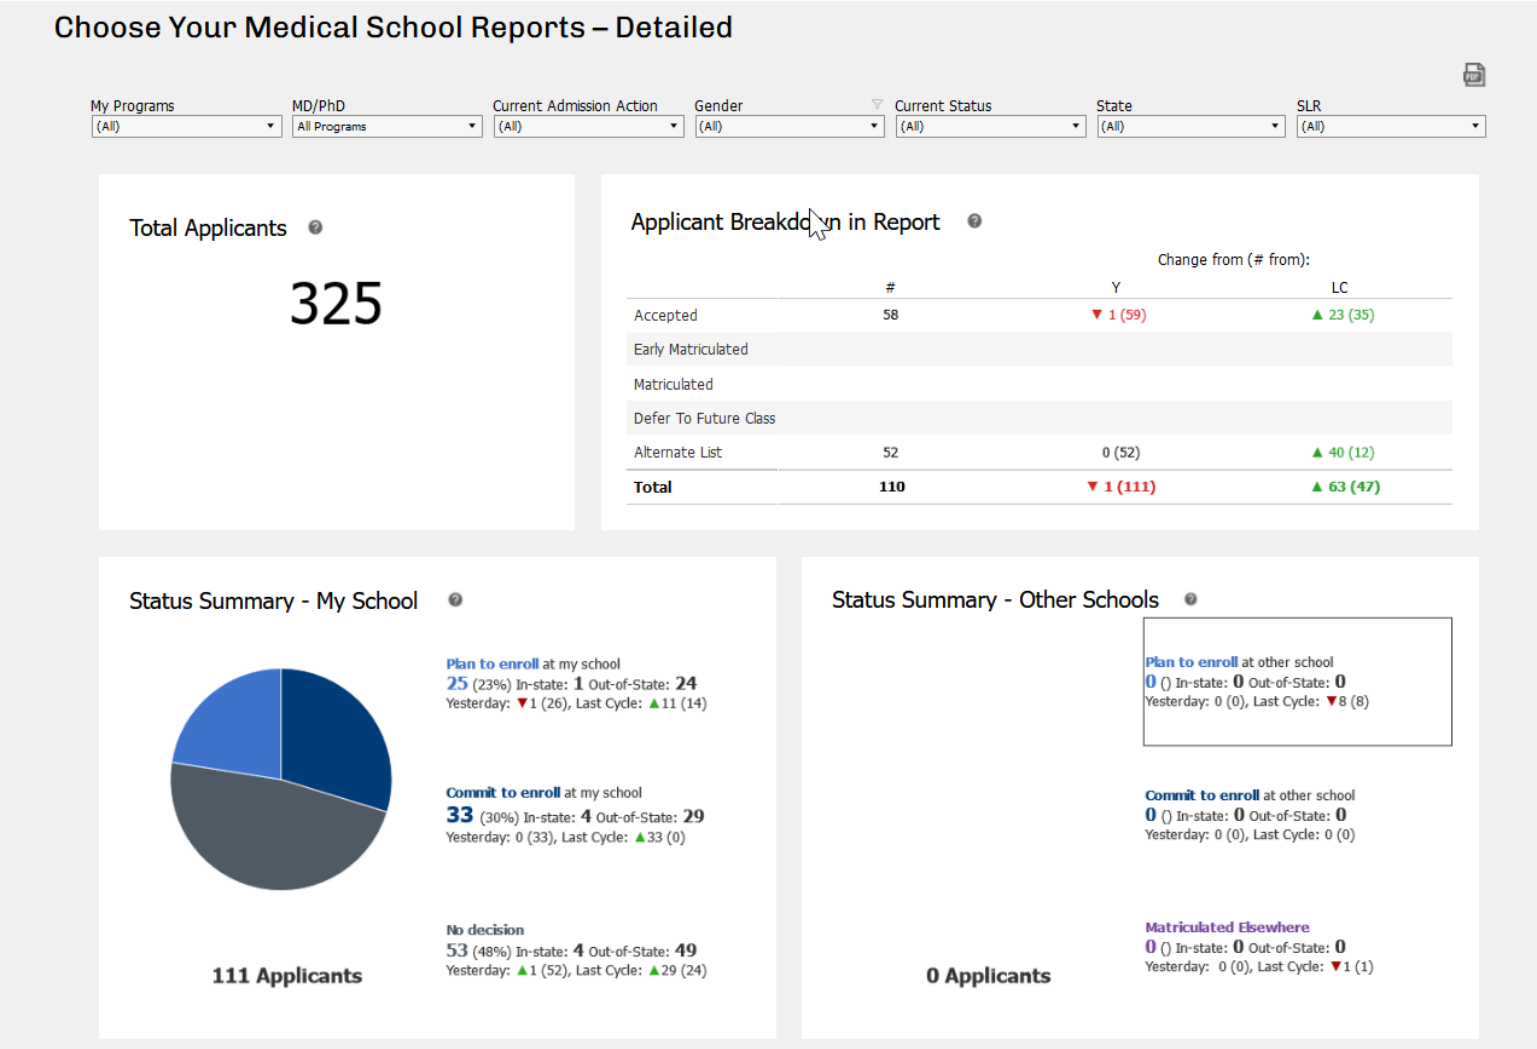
Choose Your Medical School Reports – Detailed

My Programs (All)
MD/PhD All Programs
Current Admission Action (All)
Gender (All)
Current Status (All)
State (All)
SLR (All)

Total Applicants

325

Applicant Breakdo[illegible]n in Report

Change from (# from):

| | # | Y | LC |
|---|---|---|---|
| Accepted | 58 | ▼ 1 (59) | ▲ 23 (35) |
| Early Matriculated | | | |
| Matriculated | | | |
| Defer To Future Class | | | |
| Alternate List | 52 | 0 (52) | ▲ 40 (12) |
| **Total** | **110** | **▼ 1 (111)** | **▲ 63 (47)** |

Status Summary - My School

Plan to enroll at my school
25 (23%) In-state: 1 Out-of-State: 24
Yesterday: ▼1 (26), Last Cycle: ▲11 (14)

Commit to enroll at my school
33 (30%) In-state: 4 Out-of-State: 29
Yesterday: 0 (33), Last Cycle: ▲33 (0)

No decision
53 (48%) In-state: 4 Out-of-State: 49
Yesterday: ▲1 (52), Last Cycle: ▲29 (24)

111 Applicants

Status Summary - Other Schools

Plan to enroll at other school
0 () In-state: 0 Out-of-State: 0
Yesterday: 0 (0), Last Cycle: ▼8 (8)

Commit to enroll at other school
0 () In-state: 0 Out-of-State: 0
Yesterday: 0 (0), Last Cycle: 0 (0)

Matriculated Elsewhere
0 () In-state: 0 Out-of-State: 0
Yesterday: 0 (0), Last Cycle: ▼1 (1)

0 Applicants